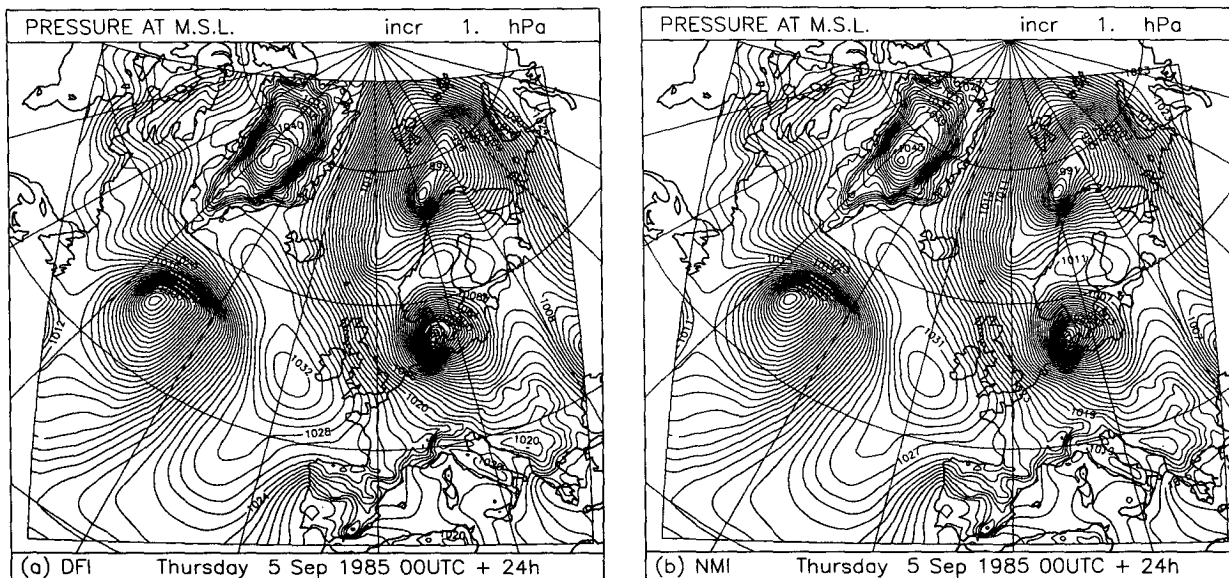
PRESSURE AT M.S.L. incr 1. hPa

1040

991

1012

1008

1032

1020

1028

1020

1024

1020

(a) DFI Thursday 5 Sep 1985 00UTC + 24h

PRESSURE AT M.S.L. incr 1. hPa

1040

991

1011

1011

1031

1019

1027

1019

(b) NMI Thursday 5 Sep 1985 00UTC + 24h